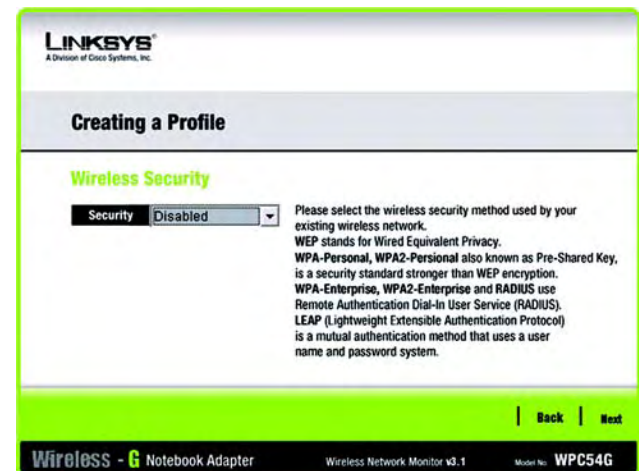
LINKSYS®
A Division of Cisco Systems, Inc.

Creating a Profile

Wireless Security

Security Disabled

Please select the wireless security method used by your existing wireless network.
WEP stands for Wired Equivalent Privacy.
WPA-Personal, WPA2-Personal also known as Pre-Shared Key, is a security standard stronger than WEP encryption.
WPA-Enterprise, WPA2-Enterprise and RADIUS use Remote Authentication Dial-In User Service (RADIUS).
LEAP (Lightweight Extensible Authentication Protocol) is a mutual authentication method that uses a user name and password system.

Back Next

Wireless - G Notebook Adapter Wireless Network Monitor v3.1 Model No. WPC54G